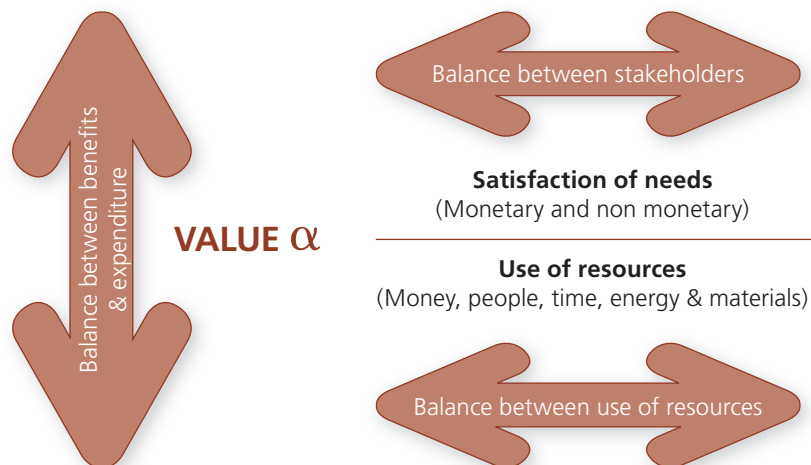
Balance between benefits & expenditure

Balance between stakeholders

VALUE $\alpha$ $\frac{\textbf{Satisfaction of needs} \text{ (Monetary and non monetary)}}{\textbf{Use of resources} \text{ (Money, people, time, energy \& materials)}}$

Balance between use of resources